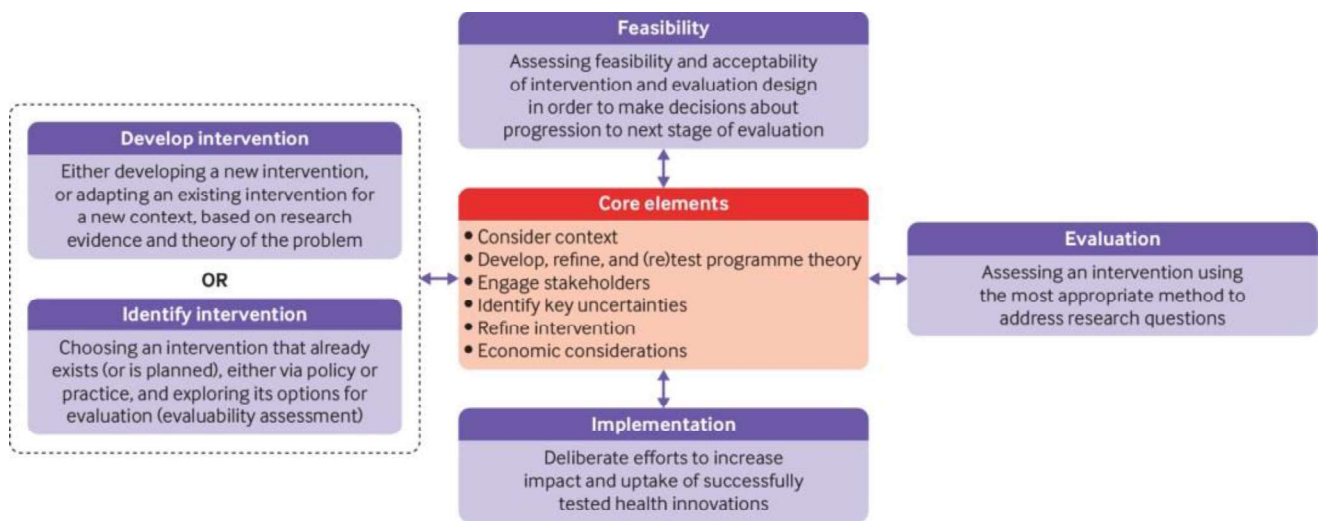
Feasibility

Assessing feasibility and acceptability of intervention and evaluation design in order to make decisions about progression to next stage of evaluation

Develop intervention

Either developing a new intervention, or adapting an existing intervention for a new context, based on research evidence and theory of the problem

OR

Identify intervention

Choosing an intervention that already exists (or is planned), either via policy or practice, and exploring its options for evaluation (evaluability assessment)

Core elements

• Consider context
• Develop, refine, and (re)test programme theory
• Engage stakeholders
• Identify key uncertainties
• Refine intervention
• Economic considerations

Evaluation

Assessing an intervention using the most appropriate method to address research questions

Implementation

Deliberate efforts to increase impact and uptake of successfully tested health innovations